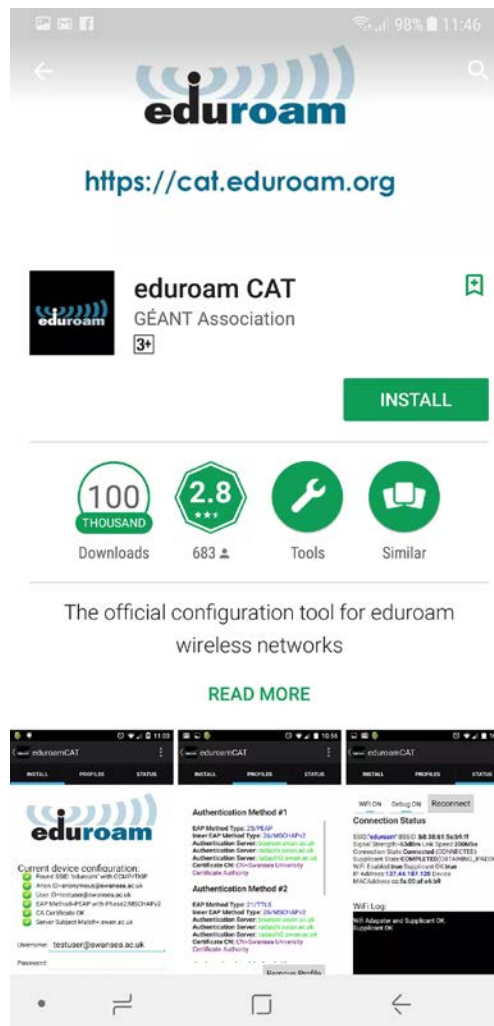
98% 11:46

eduroam

https://cat.eduroam.org

eduroam

eduroam CAT
GÉANT Association
3+

INSTALL

100
THOUSAND
Downloads

2.8
683

Tools

Similar

The official configuration tool for eduroam wireless networks

READ MORE

eduroamCAT
INSTALL PROFILES STATUS
eduroam
Current device configuration:
Found SSID "eduroam" with CCMP/TKIP
Anon ID=anonymous@swansea.ac.uk
User ID=testuser@swansea.ac.uk
EAP Method=PEAP with Phase2=MSCHAPv2
CA Certificate OK
Server Subject Match=.swan.ac.uk
Username: testuser@swansea.ac.uk
Password:

eduroamCAT
INSTALL PROFILES STATUS
Authentication Method #1
EAP Method Type: 25/PEAP
Inner EAP Method Type: 26/MSCHAPv2
Authentication Server: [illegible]
Authentication Server: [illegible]
Authentication Server: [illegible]
Authentication Server: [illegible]
Certificate CN: CN=Swansea University Certificate Authority
Authentication Method #2
EAP Method Type: 21/TTLS
Inner EAP Method Type: 26/MSCHAPv2
Authentication Server: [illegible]
Authentication Server: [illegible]
Authentication Server: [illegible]
Authentication Server: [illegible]
Certificate CN: CN=Swansea University Certificate Authority
Remove Profile

eduroamCAT
INSTALL PROFILES STATUS
WiFi ON Debug ON Reconnect
Connection Status
SSID:"eduroam" BSSID: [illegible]
Signal Strength:-63dBm Link Speed: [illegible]
Connection State:Connected (CONNECTED)
Supplicant State:COMPLETED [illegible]
WiFi Enabled:true Supplicant OK:true
IP Address: 137.44.187.120 Device
MACAddress: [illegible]
WiFi Log:
WiFi Adapter and Supplicant OK.
Supplicant OK